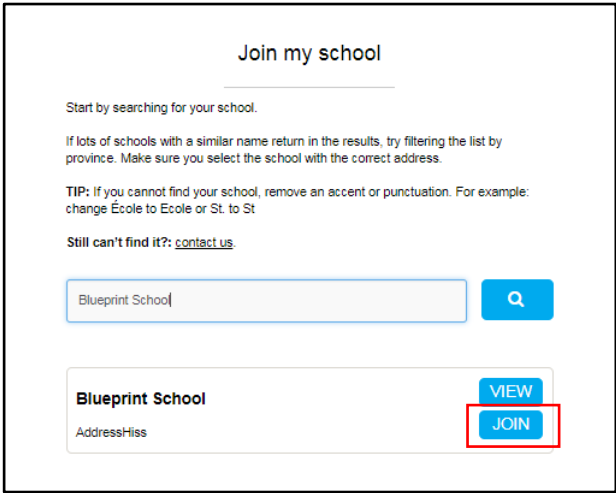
Join my school

Start by searching for your school.

If lots of schools with a similar name return in the results, try filtering the list by province. Make sure you select the school with the correct address.

**TIP:** If you cannot find your school, remove an accent or punctuation. For example: change École to Ecole or St. to St

**Still can't find it?:** contact us.

Blueprint School

**Blueprint School**

AddressHiss

VIEW

JOIN